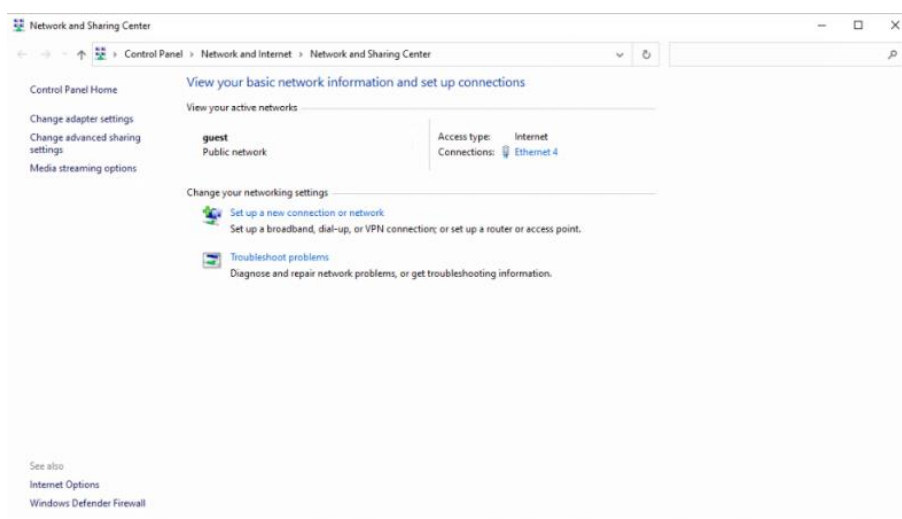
Network and Sharing Center

Control Panel > Network and Internet > Network and Sharing Center

Control Panel Home

Change adapter settings

Change advanced sharing settings

Media streaming options

View your basic network information and set up connections

View your active networks

guest
Public network

Access type: Internet
Connections: Ethernet 4

Change your networking settings

Set up a new connection or network
Set up a broadband, dial-up, or VPN connection; or set up a router or access point.

Troubleshoot problems
Diagnose and repair network problems, or get troubleshooting information.

See also

Internet Options

Windows Defender Firewall